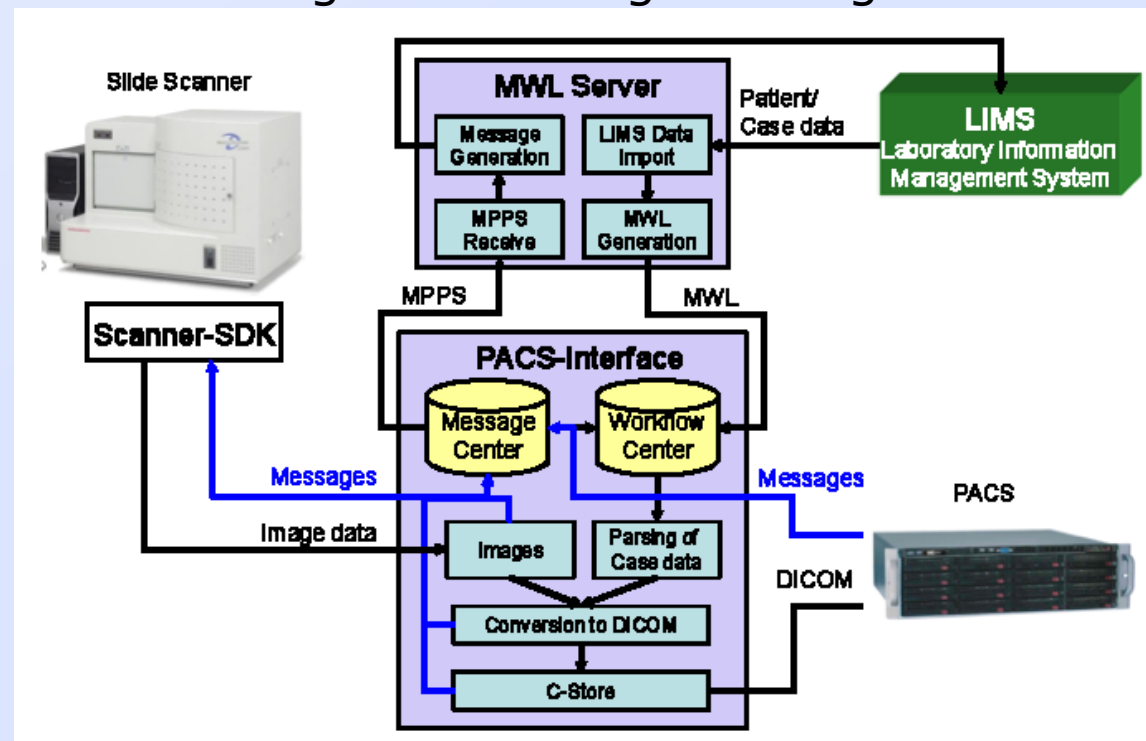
Slide Scanner

MWL Server

Message Generation

LIMS Data Import

MPPS Receive

MWL Generation

Patient/ Case data

LIMS

Laboratory Information Management System

Scanner-SDK

MPPS

MWL

PACS-Interface

Message Center

Workflow Center

Messages

Messages

PACS

Image data

Images

Parsing of Case data

DICOM

Conversion to DICOM

C-Store